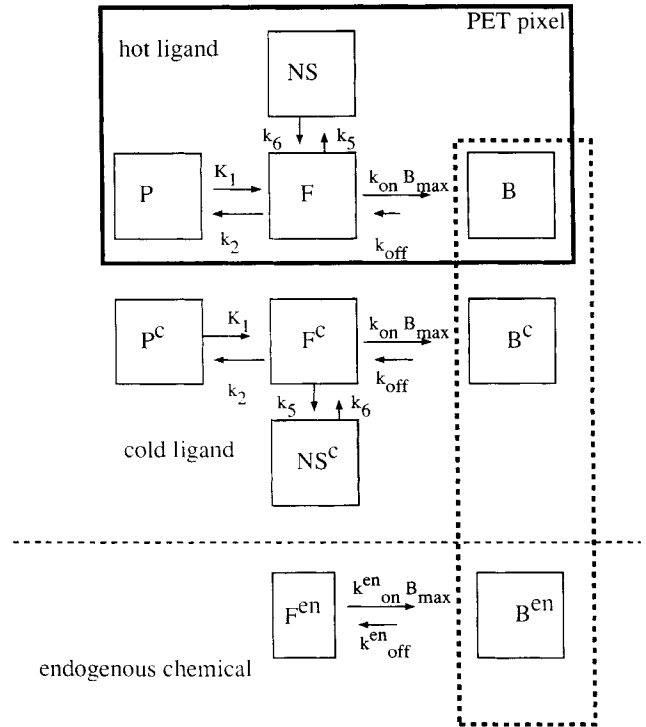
PET pixel

hot ligand

NS

$k_6$ $k_5$

P $K_1$ F $k_{on}B_{max}$ B

$k_2$ $k_{off}$

$P^c$ $K_1$ $F^c$ $k_{on}B_{max}$ $B^c$

$k_2$ $k_{off}$

$k_5$ $k_6$

cold ligand $NS^c$

$F^{en}$ $k^{en}_{on}B_{max}$ $B^{en}$

$k^{en}_{off}$

endogenous chemical